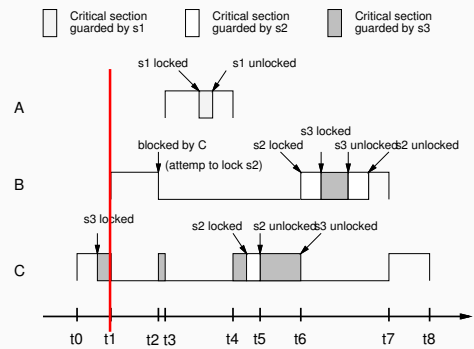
Critical section guarded by s1
Critical section guarded by s2
Critical section guarded by s3

s1 locked
s1 unlocked

A

blocked by C
(attemp to lock s2)
s2 locked
s3 locked
s3 unlocked
s2 unlocked

B

s3 locked
s2 locked
s2 unlocked
s3 unlocked

C

t0
t1
t2
t3
t4
t5
t6
t7
t8